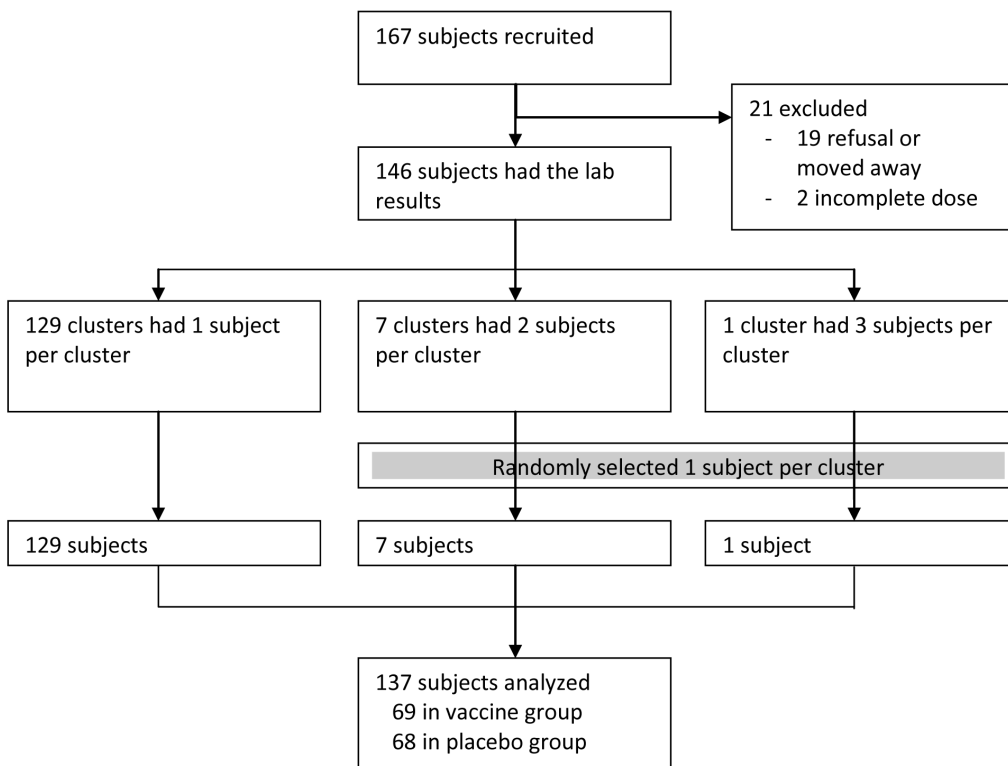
167 subjects recruited

21 excluded
- 19 refusal or moved away
- 2 incomplete dose

146 subjects had the lab results

129 clusters had 1 subject per cluster

7 clusters had 2 subjects per cluster

1 cluster had 3 subjects per cluster

Randomly selected 1 subject per cluster

129 subjects

7 subjects

1 subject

137 subjects analyzed
69 in vaccine group
68 in placebo group